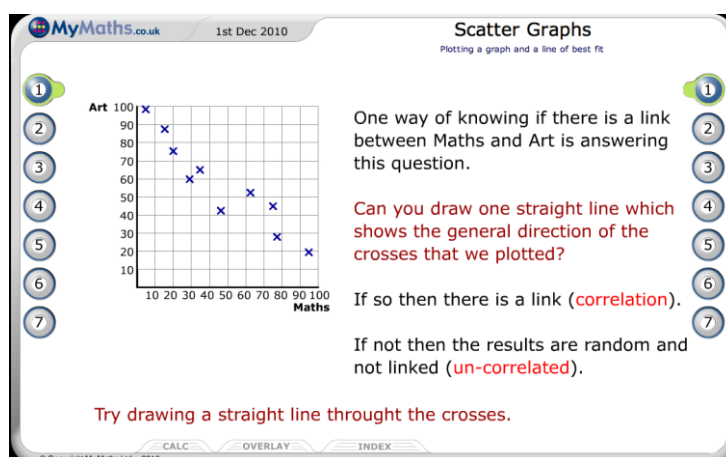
MyMaths.co.uk

1st Dec 2010

Scatter Graphs

Plotting a graph and a line of best fit

1
2
3
4
5
6
7

Art 100
90
80
70
60
50
40
30
20
10

10 20 30 40 50 60 70 80 90 100
Maths

One way of knowing if there is a link between Maths and Art is answering this question.

Can you draw one straight line which shows the general direction of the crosses that we plotted?

If so then there is a link (correlation).

If not then the results are random and not linked (un-correlated).

1
2
3
4
5
6
7

Try drawing a straight line throught the crosses.

CALC
OVERLAY
INDEX